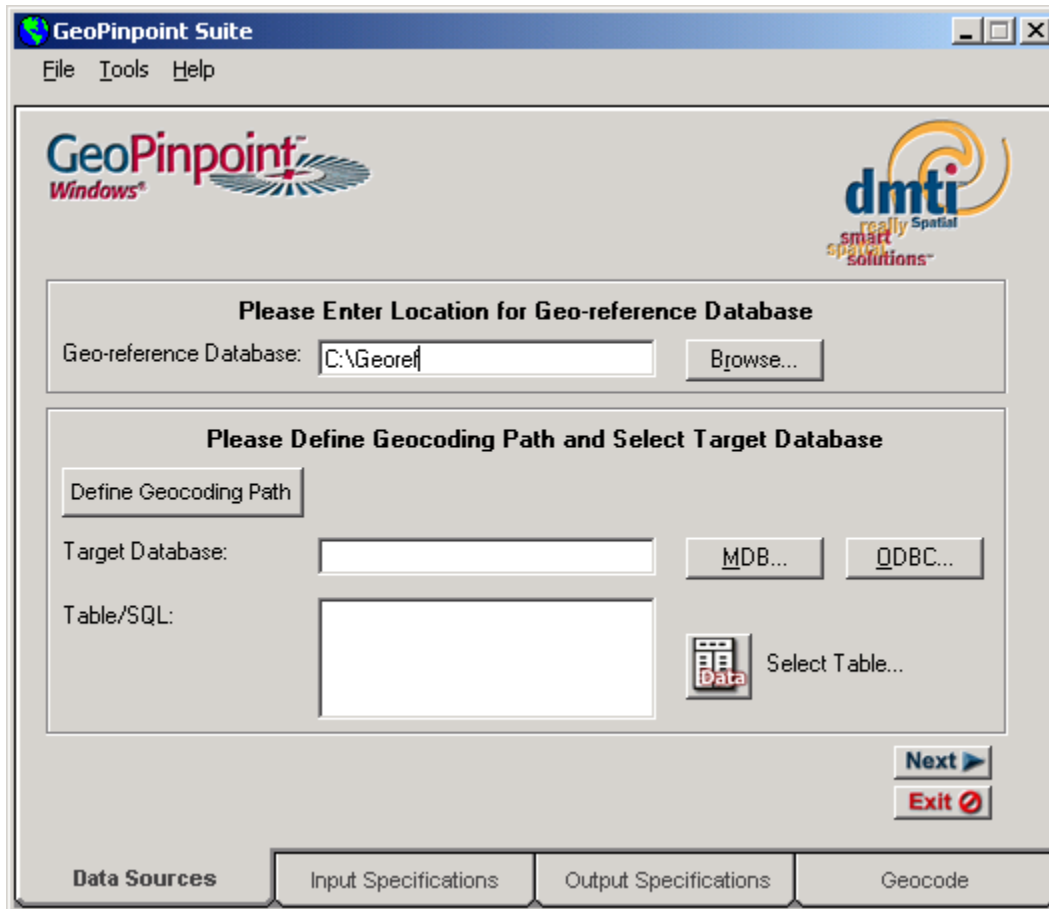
GeoPinpoint Suite

File Tools Help

GeoPinpoint™ Windows®

dmti Spatial
really smart spatial solutions™

Please Enter Location for Geo-reference Database

Geo-reference Database: C:\Georef Browse...

Please Define Geocoding Path and Select Target Database

Define Geocoding Path

Target Database: MDB... ODBC...

Table/SQL:

Data Select Table...

Next

Exit

Data Sources | Input Specifications | Output Specifications | Geocode